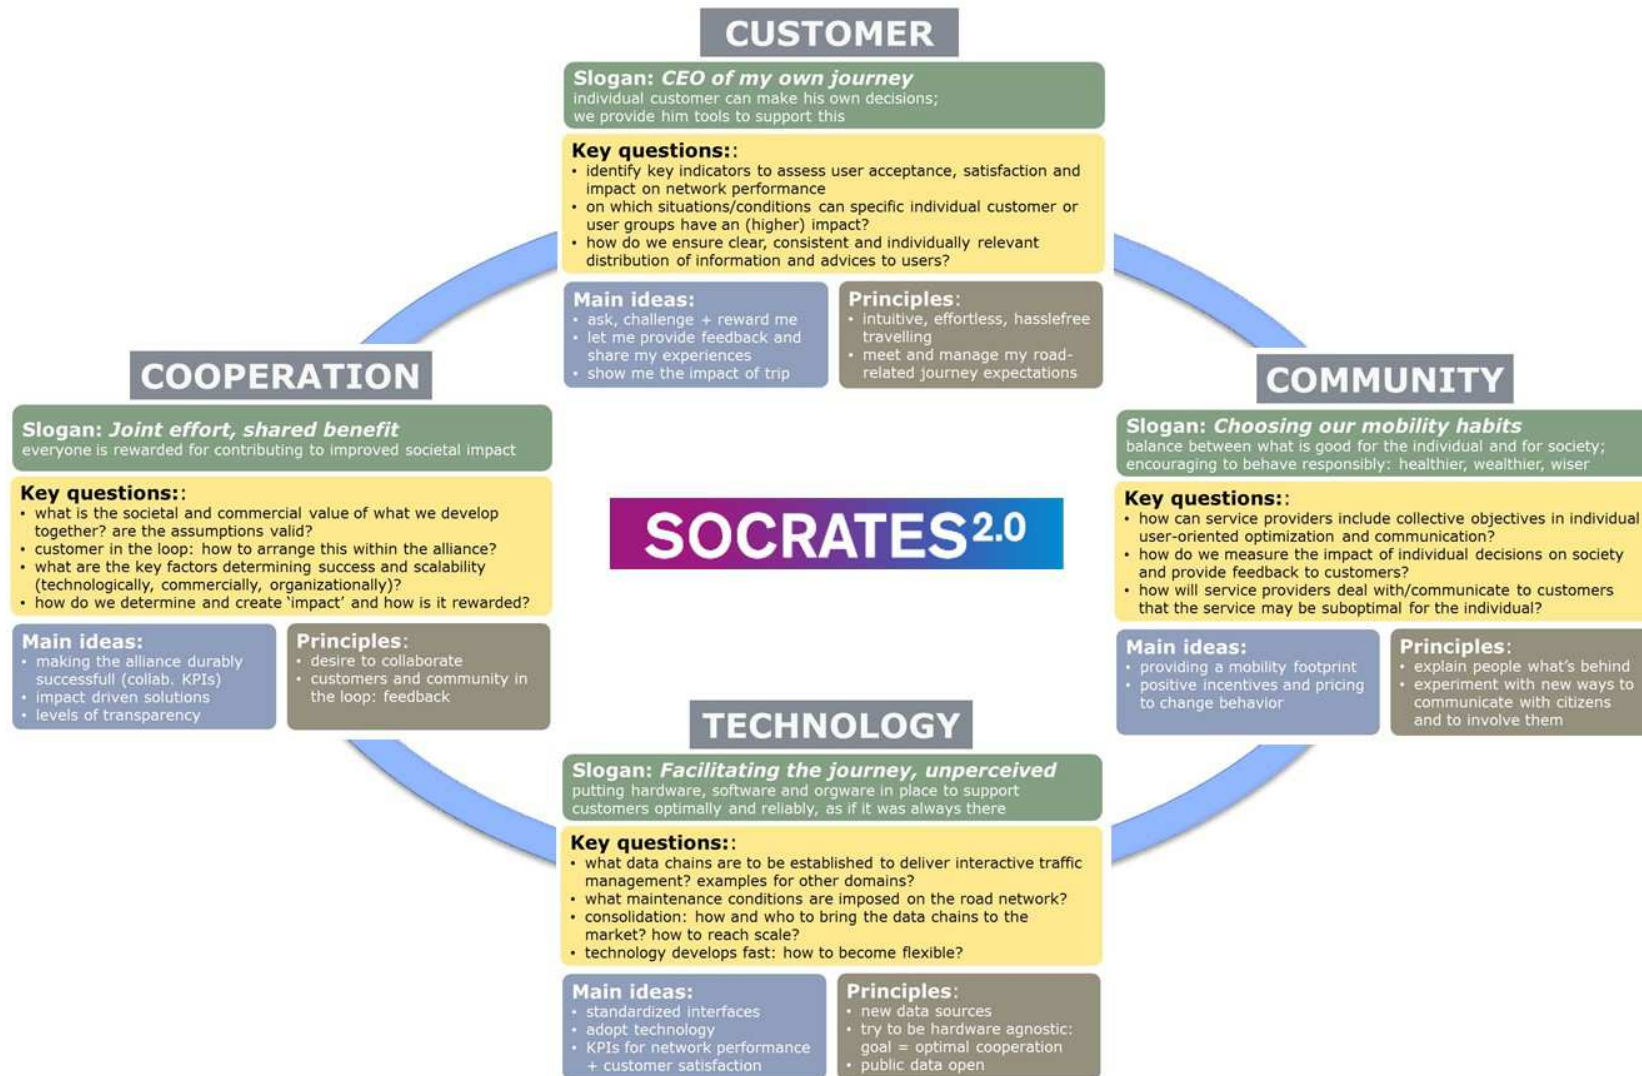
CUSTOMER

Slogan: CEO of my own journey
individual customer can make his own decisions; we provide him tools to support this

Key questions::
• identify key indicators to assess user acceptance, satisfaction and impact on network performance
• on which situations/conditions can specific individual customer or user groups have an (higher) impact?
• how do we ensure clear, consistent and individually relevant distribution of information and advices to users?

Main ideas:
• ask, challenge + reward me
• let me provide feedback and share my experiences
• show me the impact of trip

Principles:
• intuitive, effortless, hasslefree travelling
• meet and manage my road-related journey expectations

COOPERATION

Slogan: Joint effort, shared benefit
everyone is rewarded for contributing to improved societal impact

Key questions::
• what is the societal and commercial value of what we develop together? are the assumptions valid?
• customer in the loop: how to arrange this within the alliance?
• what are the key factors determining success and scalability (technologically, commercially, organizationally)?
• how do we determine and create 'impact' and how is it rewarded?

Main ideas:
• making the alliance durably successfull (collab. KPIs)
• impact driven solutions
• levels of transparency

Principles:
• desire to collaborate
• customers and community in the loop: feedback

SOCRATES2.0

COMMUNITY

Slogan: Choosing our mobility habits
balance between what is good for the individual and for society; encouraging to behave responsibly: healthier, wealthier, wiser

Key questions::
• how can service providers include collective objectives in individual user-oriented optimization and communication?
• how do we measure the impact of individual decisions on society and provide feedback to customers?
• how will service providers deal with/communicate to customers that the service may be suboptimal for the individual?

Main ideas:
• providing a mobility footprint
• positive incentives and pricing to change behavior

Principles:
• explain people what's behind
• experiment with new ways to communicate with citizens and to involve them

TECHNOLOGY

Slogan: Facilitating the journey, unperceived
putting hardware, software and orgware in place to support customers optimally and reliably, as if it was always there

Key questions::
• what data chains are to be established to deliver interactive traffic management? examples for other domains?
• what maintenance conditions are imposed on the road network?
• consolidation: how and who to bring the data chains to the market? how to reach scale?
• technology develops fast: how to become flexible?

Main ideas:
• standardized interfaces
• adopt technology
• KPIs for network performance + customer satisfaction

Principles:
• new data sources
• try to be hardware agnostic: goal = optimal cooperation
• public data open